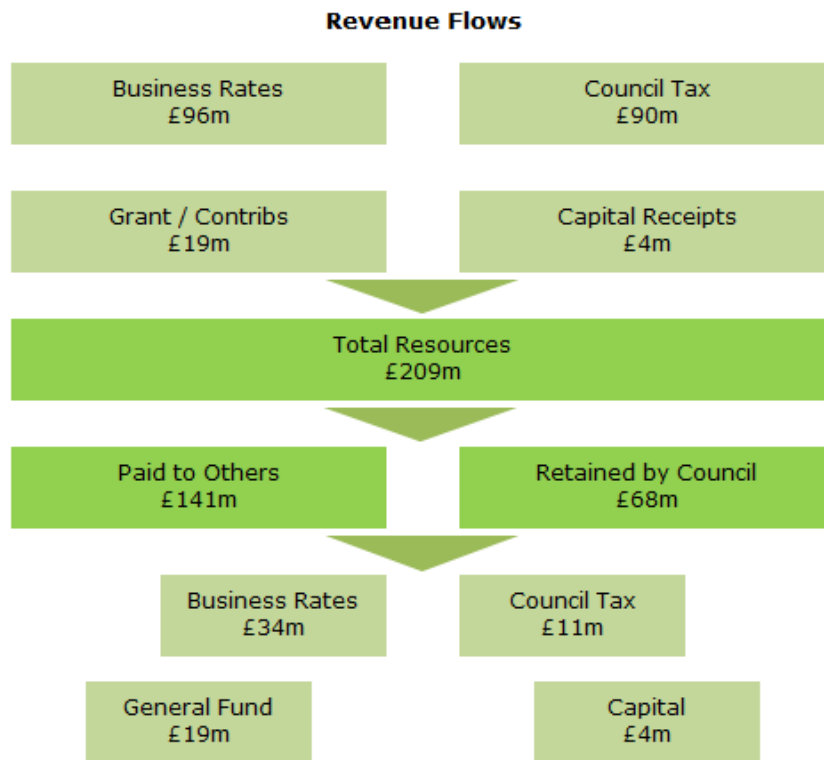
Revenue Flows

Business Rates
£96m

Council Tax
£90m

Grant / Contribs
£19m

Capital Receipts
£4m

Total Resources
£209m

Paid to Others
£141m

Retained by Council
£68m

Business Rates
£34m

Council Tax
£11m

General Fund
£19m

Capital
£4m